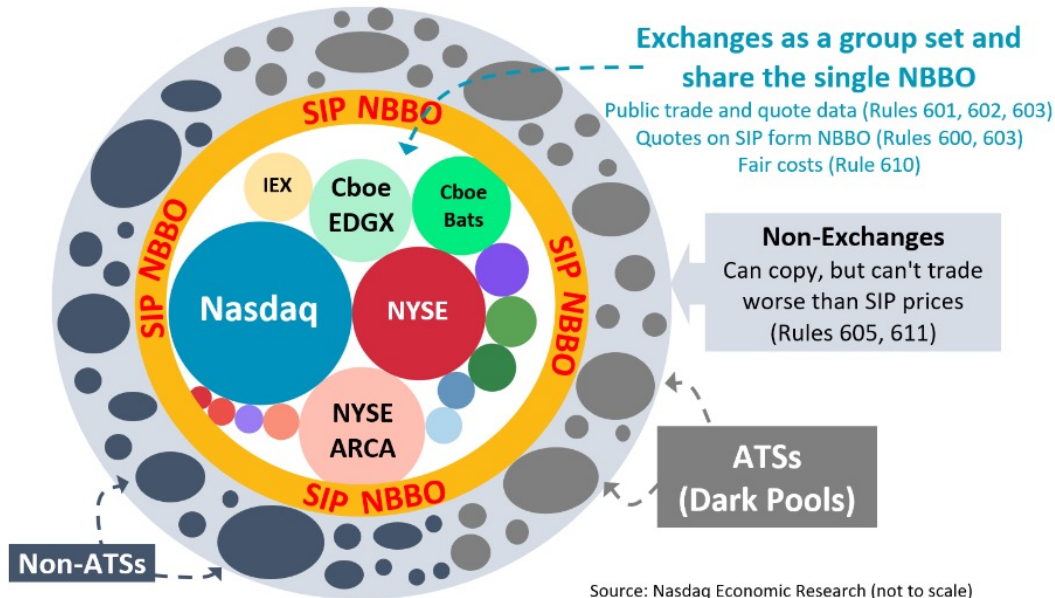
Exchanges as a group set and share the single NBBO
Public trade and quote data (Rules 601, 602, 603)
Quotes on SIP form NBBO (Rules 600, 603)
Fair costs (Rule 610)

SIP NBBO
SIP NBBO
SIP NBBO
SIP NBBO

IEX
Cboe EDGX
Cboe Bats
Nasdaq
NYSE
NYSE ARCA

Non-Exchanges
Can copy, but can't trade worse than SIP prices
(Rules 605, 611)

ATSs
(Dark Pools)

Non-ATSs

Source: Nasdaq Economic Research (not to scale)